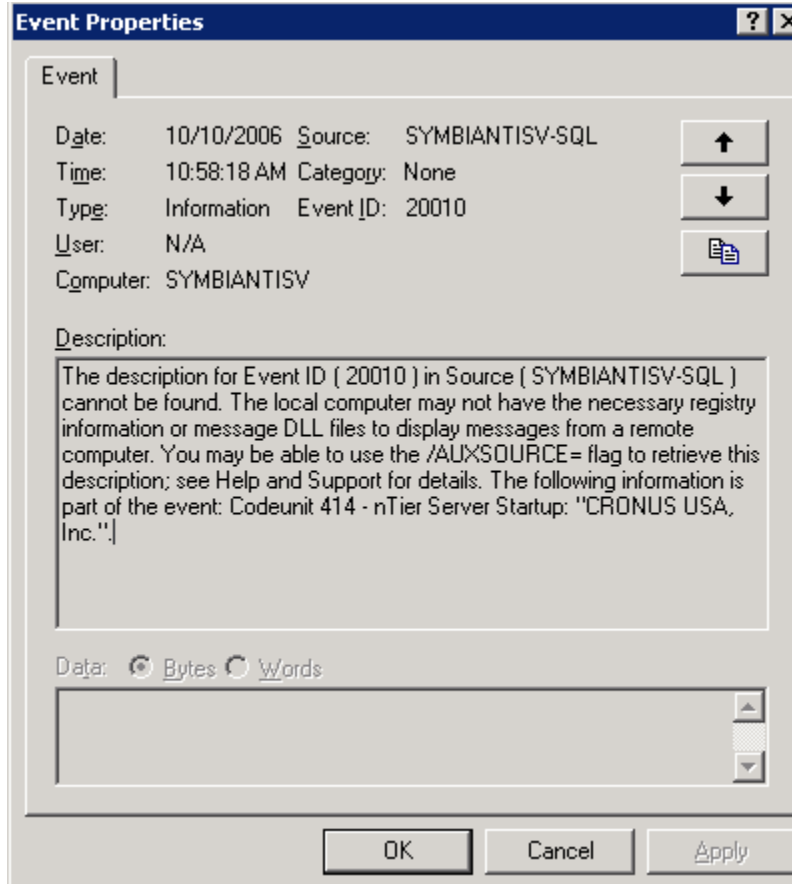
Event Properties

?

Event

Date: 10/10/2006 Source: SYMBIANTISV-SQL
Time: 10:58:18 AM Category: None
Type: Information Event ID: 20010
User: N/A
Computer: SYMBIANTISV

Description:

The description for Event ID ( 20010 ) in Source ( SYMBIANTISV-SQL ) cannot be found. The local computer may not have the necessary registry information or message DLL files to display messages from a remote computer. You may be able to use the /AUXSOURCE= flag to retrieve this description; see Help and Support for details. The following information is part of the event: Codeunit 414 - nTier Server Startup: "CRONUS USA, Inc.".

Data: Bytes Words

OK Cancel Apply